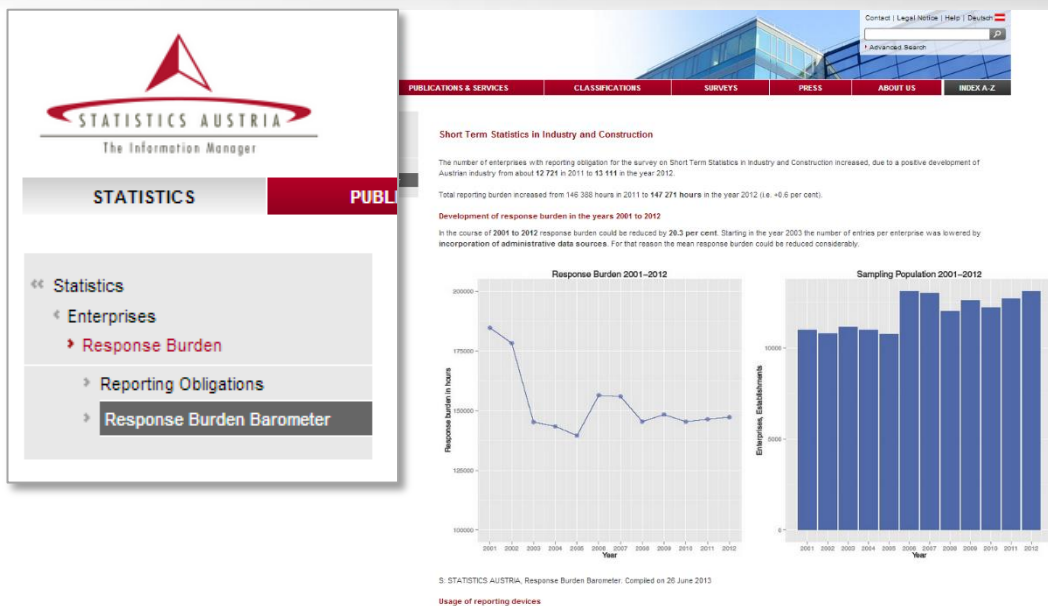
STATISTICS AUSTRIA
The Information Manager

STATISTICS
PUBL

« Statistics
‹ Enterprises
› Response Burden
› Reporting Obligations
› Response Burden Barometer

Contact | Legal Notice | Help | Deutsch
› Advanced Search

PUBLICATIONS & SERVICES | CLASSIFICATIONS | SURVEYS | PRESS | ABOUT US | INDEX A-Z

Short Term Statistics in Industry and Construction

The number of enterprises with reporting obligation for the survey on Short Term Statistics in Industry and Construction increased, due to a positive development of Austrian industry from about 12 721 in 2011 to 13 111 in the year 2012.

Total reporting burden increased from 146 388 hours in 2011 to 147 271 hours in the year 2012 (i.e. +0.6 per cent).

Development of response burden in the years 2001 to 2012

In the course of 2001 to 2012 response burden could be reduced by 20.3 per cent. Starting in the year 2003 the number of entries per enterprise was lowered by incorporation of administrative data sources. For that reason the mean response burden could be reduced considerably.

Response Burden 2001–2012
Response burden in hours
200000
175000
150000
125000
100000
2001 2002 2003 2004 2005 2006 2007 2008 2009 2010 2011 2012
Year

Sampling Population 2001–2012
Enterprises, Establishments
10000
5000
0
2001 2002 2003 2004 2005 2006 2007 2008 2009 2010 2011 2012
Year

S: STATISTICS AUSTRIA, Response Burden Barometer. Compiled on 26 June 2013

Usage of reporting devices